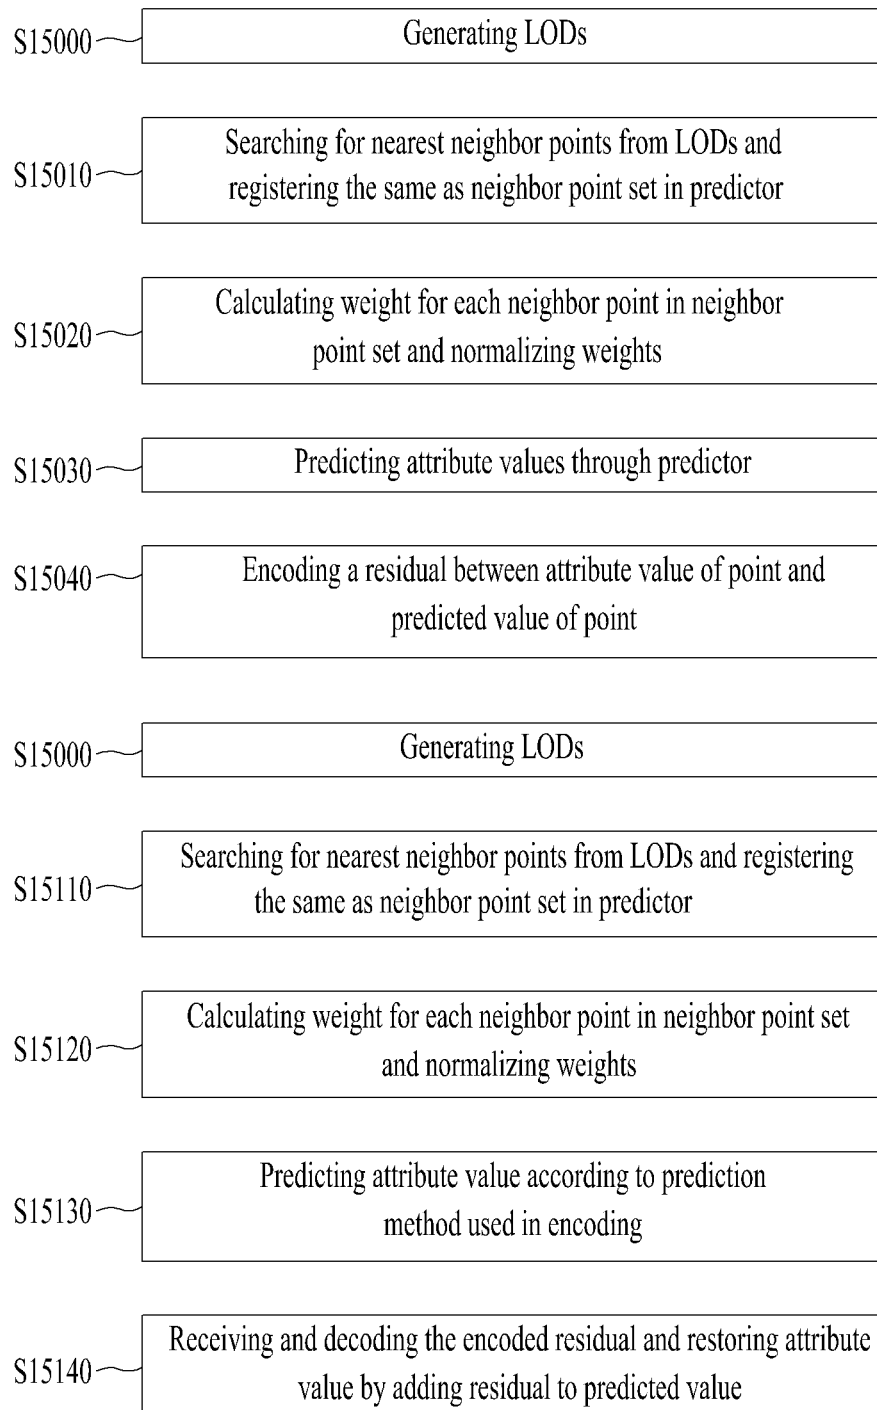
S15000 Generating LODs

S15010 Searching for nearest neighbor points from LODs and registering the same as neighbor point set in predictor

S15020 Calculating weight for each neighbor point in neighbor point set and normalizing weights

S15030 Predicting attribute values through predictor

S15040 Encoding a residual between attribute value of point and predicted value of point

S15000 Generating LODs

S15110 Searching for nearest neighbor points from LODs and registering the same as neighbor point set in predictor

S15120 Calculating weight for each neighbor point in neighbor point set and normalizing weights

S15130 Predicting attribute value according to prediction method used in encoding

S15140 Receiving and decoding the encoded residual and restoring attribute value by adding residual to predicted value